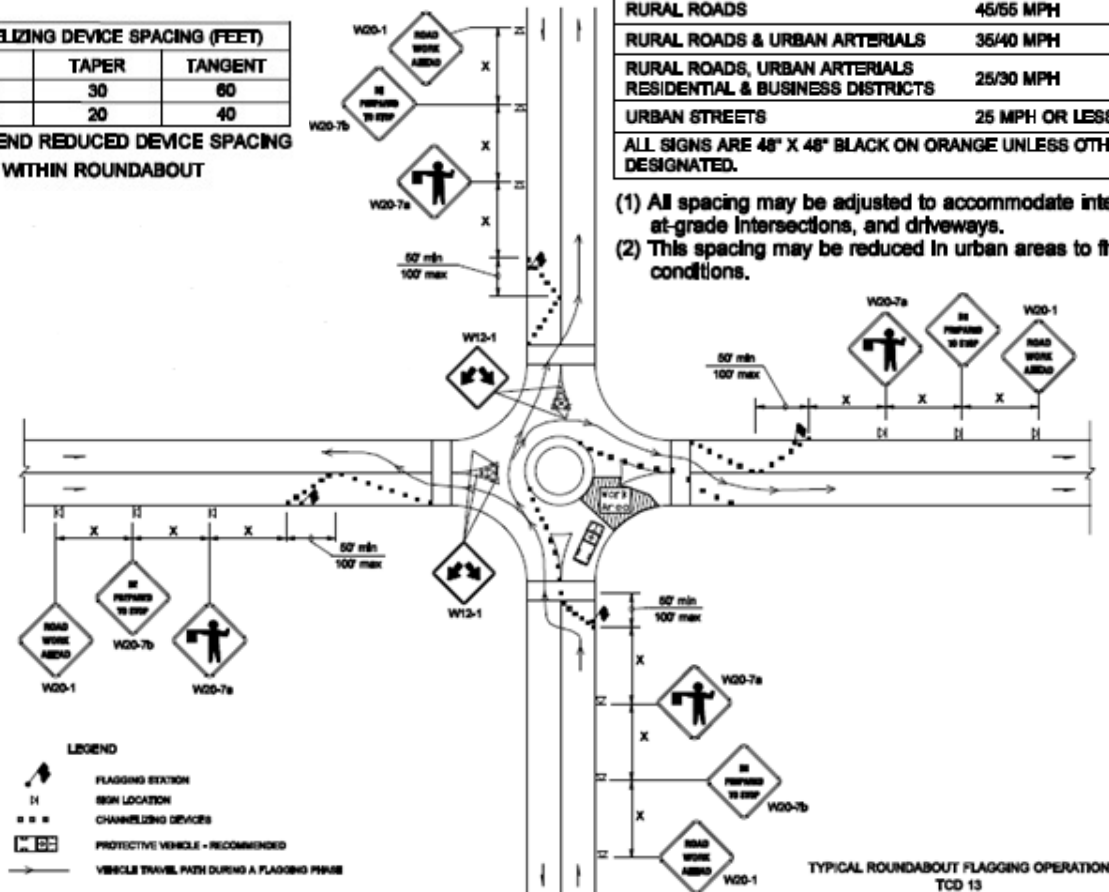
ELIZING DEVICE SPACING (FEET)

| | TAPER | TANGENT |
|---|---|---|
| | 30 | 60 |
| | 20 | 40 |

END REDUCED DEVICE SPACING WITHIN ROUNDABOUT

| RURAL ROADS | 45/55 MPH |
|---|---|
| RURAL ROADS & URBAN ARTERIALS | 35/40 MPH |
| RURAL ROADS, URBAN ARTERIALS RESIDENTIAL & BUSINESS DISTRICTS | 25/30 MPH |
| URBAN STREETS | 25 MPH OR LESS |
| ALL SIGNS ARE 48" X 48" BLACK ON ORANGE UNLESS OTH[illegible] DESIGNATED. | |

(1) All spacing may be adjusted to accommodate inte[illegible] at-grade intersections, and driveways.
(2) This spacing may be reduced in urban areas to fi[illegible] conditions.

W20-1
ROAD WORK AHEAD
X
W20-7b
BE PREPARED TO STOP
X
W20-7a
X
50' min
100' max
W12-1

W20-7a
BE PREPARED TO STOP
W20-1
ROAD WORK AHEAD
50' min
100' max
X
X
X

Work Area

X
X
X
50' min
100' max
ROAD WORK AHEAD
BE PREPARED TO STOP
W20-7b
W20-1
W20-7a
W12-1

50' min
100' max
X
W20-7a
X
BE PREPARED TO STOP
W20-7b
X
ROAD WORK AHEAD
W20-1

LEGEND
FLAGGING STATION
SIGN LOCATION
CHANNELIZING DEVICES
PROTECTIVE VEHICLE - RECOMMENDED
VEHICLE TRAVEL PATH DURING A FLAGGING PHASE

TYPICAL ROUNDABOUT FLAGGING OPERATION
TCD 13